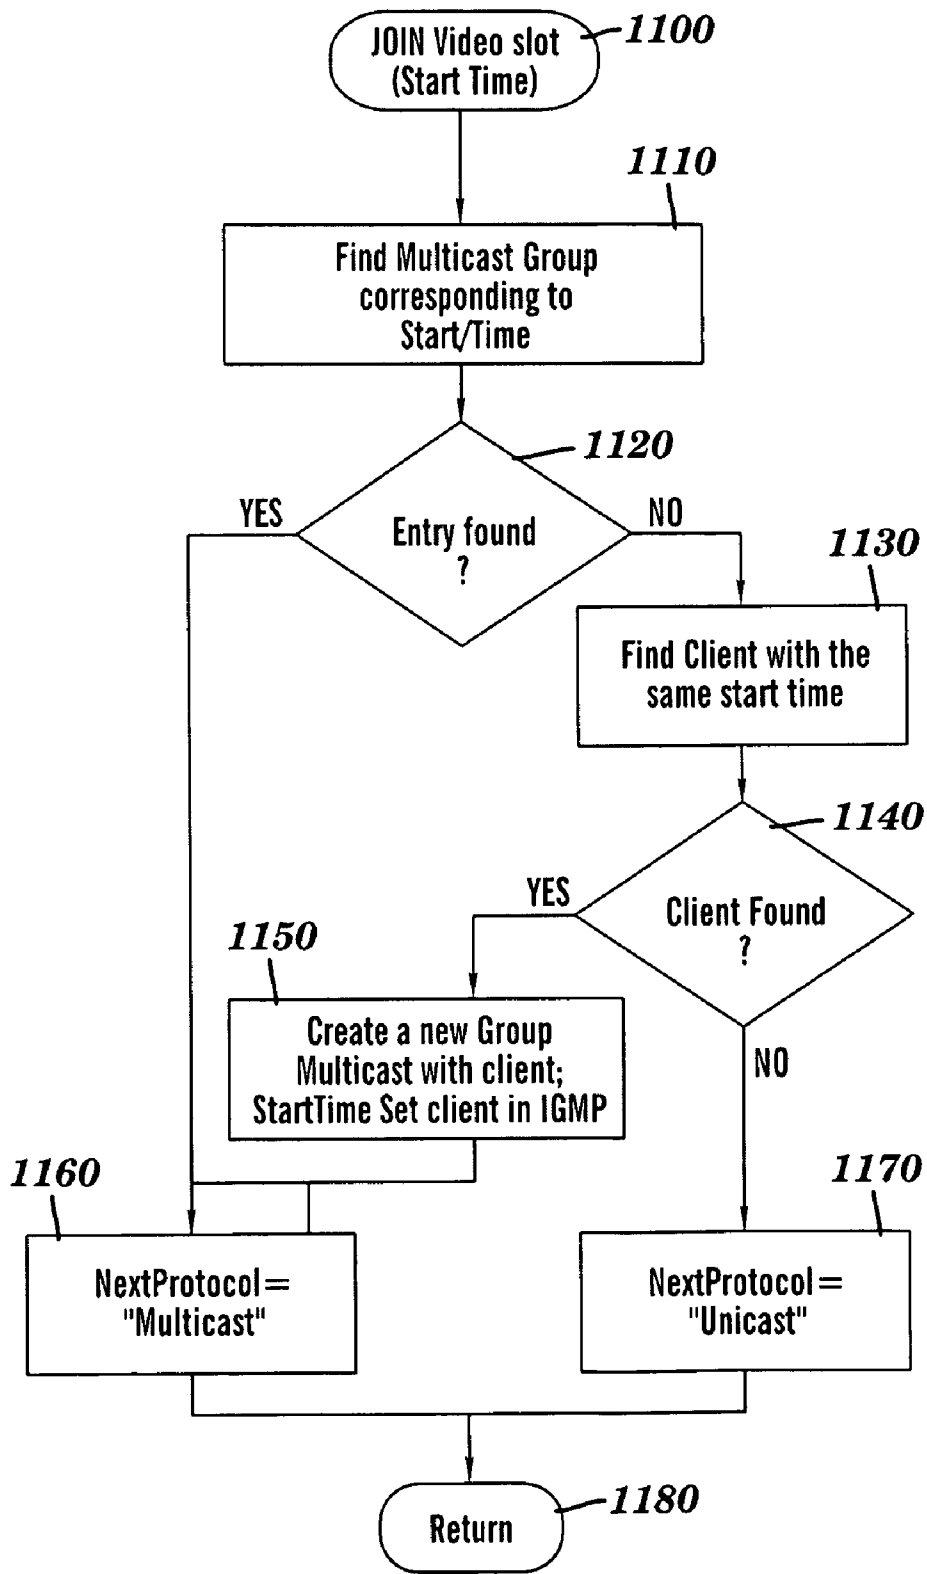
JOIN Video slot (Start Time)
1100

1110
Find Multicast Group corresponding to Start/Time

1120
YES
Entry found ?
NO

1130
Find Client with the same start time

1140
YES
Client Found ?

1150
Create a new Group Multicast with client; StartTime Set client in IGMP

NO

1160
NextProtocol= "Multicast"

1170
NextProtocol= "Unicast"

Return
1180